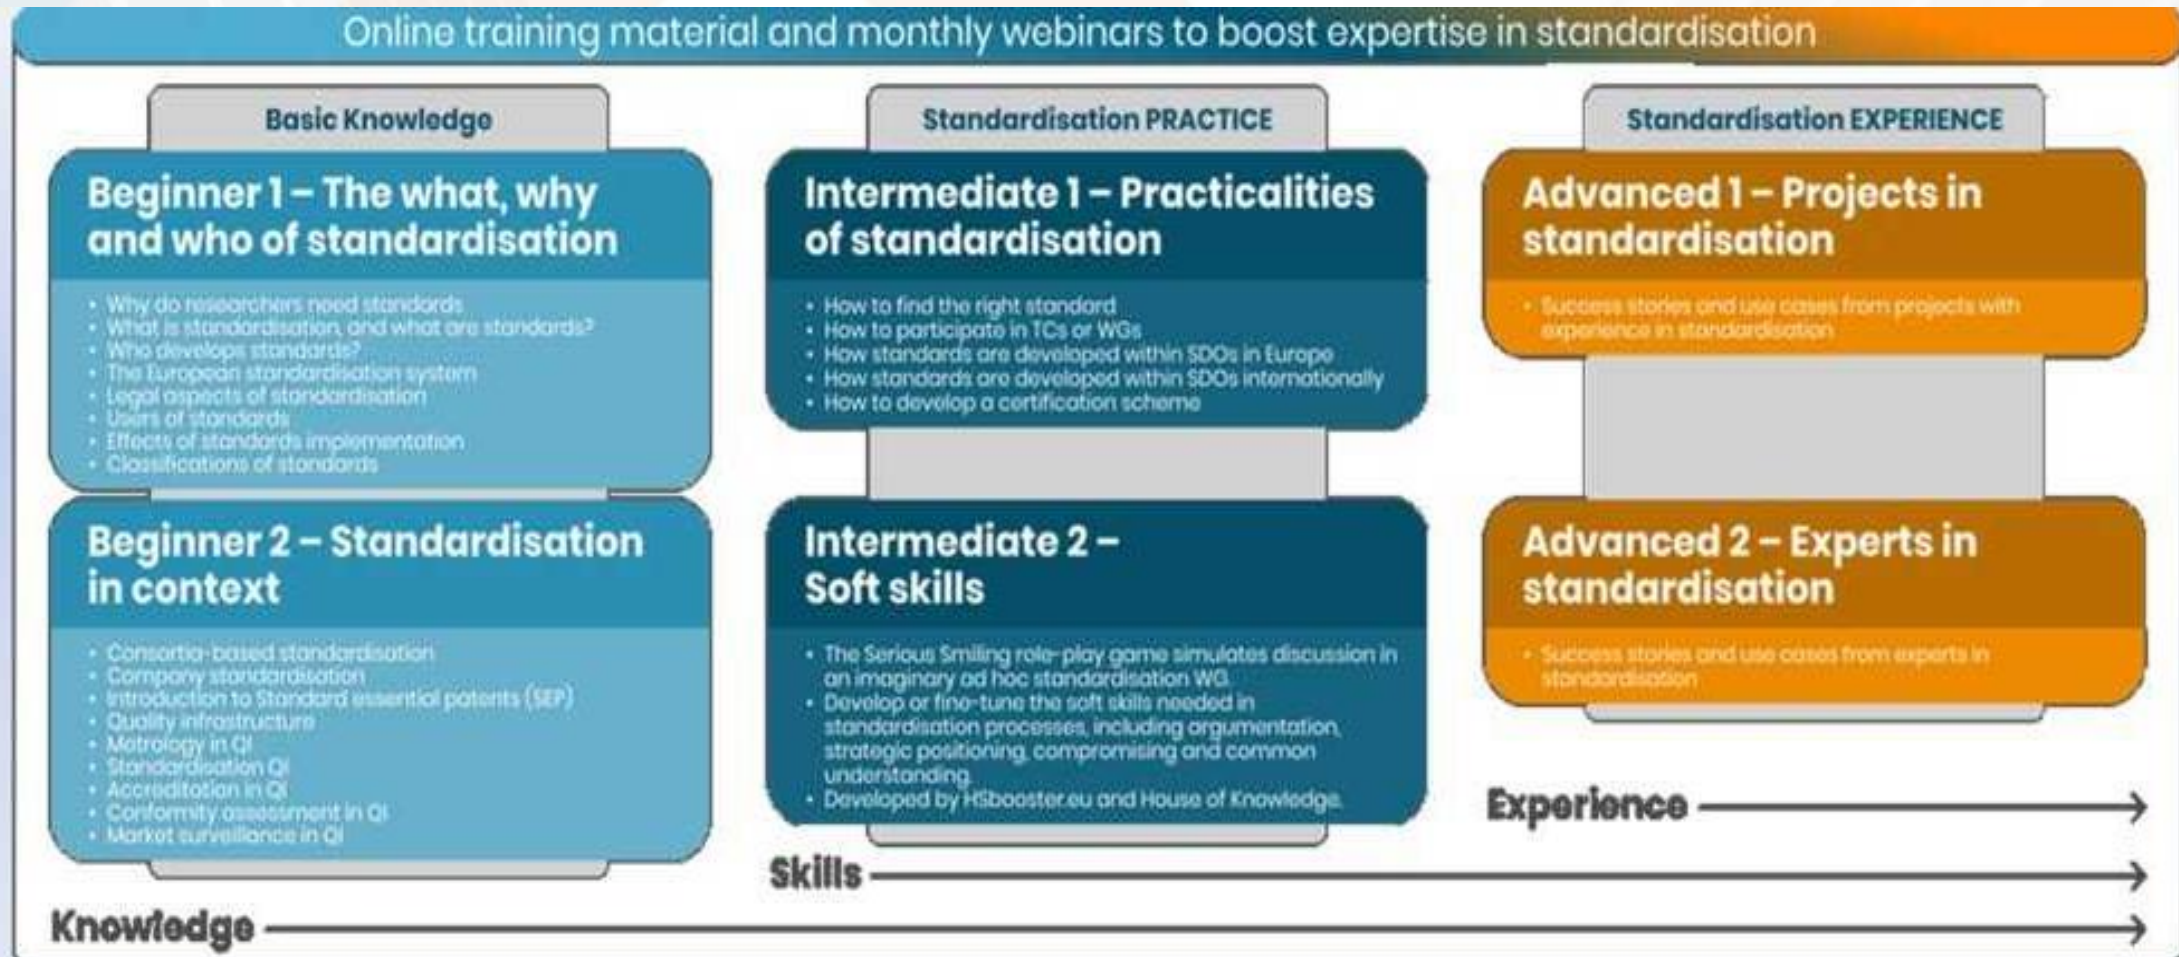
Online training material and monthly webinars to boost expertise in standardisation

Basic Knowledge

Beginner 1 – The what, why and who of standardisation

• Why do researchers need standards
• What is standardisation, and what are standards?
• Who develops standards?
• The European standardisation system
• Legal aspects of standardisation
• Users of standards
• Effects of standards implementation
• Classifications of standards

Beginner 2 – Standardisation in context

• Consortia-based standardisation
• Company standardisation
• Introduction to Standard essential patents (SEP)
• Quality infrastructure
• Metrology in QI
• Standardisation QI
• Accreditation in QI
• Conformity assessment in QI
• Market surveillance in QI

Standardisation PRACTICE

Intermediate 1 – Practicalities of standardisation

• How to find the right standard
• How to participate in TCs or WGs
• How standards are developed within SDOs in Europe
• How standards are developed within SDOs internationally
• How to develop a certification scheme

Intermediate 2 – Soft skills

• The Serious Smiling role-play game simulates discussion in an imaginary ad hoc standardisation WG
• Develop or fine-tune the soft skills needed in standardisation processes, including argumentation, strategic positioning, compromising and common understanding
• Developed by HSbooster.eu and House of Knowledge

Standardisation EXPERIENCE

Advanced 1 – Projects in standardisation

• Success stories and use cases from projects with experience in standardisation

Advanced 2 – Experts in standardisation

• Success stories and use cases from experts in standardisation

Experience

Skills

Knowledge